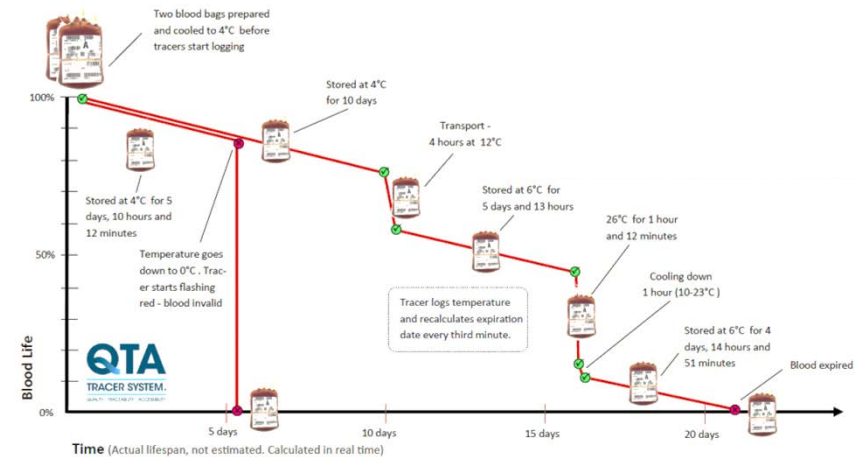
Two blood bags prepared and cooled to 4°C before tracers start logging

100%

Stored at 4°C for 10 days

Transport - 4 hours at 12°C

Stored at 4°C for 5 days, 10 hours and 12 minutes

Stored at 6°C for 5 days and 13 hours

26°C for 1 hour and 12 minutes

50%

Temperature goes down to 0°C . Tracer starts flashing red - blood invalid

Cooling down 1 hour (10-23°C )

Tracer logs temperature and recalculates expiration date every third minute.

Blood Life

QTA

TRACER SYSTEM.

Stored at 6°C for 4 days, 14 hours and 51 minutes

Blood expired

0%

5 days

10 days

15 days

20 days

Time (Actual lifespan, not estimated. Calculated in real time)